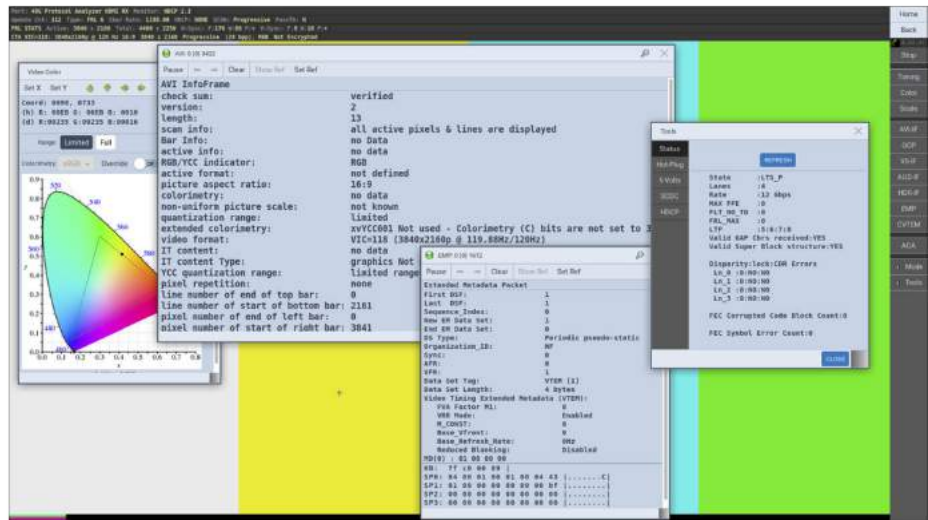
AVI 0:16 9422

Pause | ← → | Clear | Show Ref | Set Ref

AVI InfoFrame
check sum: verified
version: 2
length: 13
scan info: all active pixels & lines are displayed
Bar Info: no Data
active info: no data
RGB/YCC indicator: RGB
active format: not defined
picture aspect ratio: 16:9
colorimetry: no data
non-uniform picture scale: not known
quantization range: limited
extended colorimetry: xvYCC601 Not used - Colorimetry (C) bits are not set to 3
video format: VIC=118 (3840x2160p @ 119.88Hz/120Hz)
IT content: no data
IT content Type: graphics Not
YCC quantization range: limited range
pixel repetition: none
line number of end of top bar: 0
line number of start of bottom bar: 2161
pixel number of end of left bar: 0
pixel number of start of right bar: 3841

Video Color

Set X Set Y

Range Limited Full

Colorimetry Override

EMP 0:16 9432

Pause | ← → | Clear | Show Ref | Set Ref

Extended Metadata Packet
First DSF: 1
Last DSF: 1
Sequence_Index: 0
New EM Data Set: 1
End EM Data Set: 0
DS Type: Periodic pseudo-static
Organization_ID: NF
Sync: 0
AFR: 0
VFR: 1
Data Set Tag: VTEM (1)
Data Set Length: 4 bytes
Video Timing Extended Metadata (VTEM):
FVA Factor M1: 0
VRR Mode: Enabled
M_CONST: 0
Base_VFront: 0
Base_Refresh_Rate: 0Hz
Reduced Blanking: Disabled

Tools

Status
Hot Plug
5 Volts
SCDC
HDCP

REFRESH

State :LTS_P
Lanes :4
Rate :12 Gbps
MAX FFE :0
FLT_NO_TX :0
FRL_MAX :0
LTP :5:6:7:8
Valid GAP Cbrs received:YES
Valid Super Block structure:YES

Disparity:lock:CDR Errors
Ln_0 :0:N0:N0
Ln_1 :0:N0:N0
Ln_2 :0:N0:N0
Ln_3 :0:N0:N0

FEC Corrupted Code Block Count:0

FEC Symbol Error Count:0

CLOSE

Home
Back
Stop
Timing
Color
Scale
AVI-IF
GCP
VS-IF
AUD-IF
HDR-IF
EMP
CVTEM
ACA
Mode
Tools